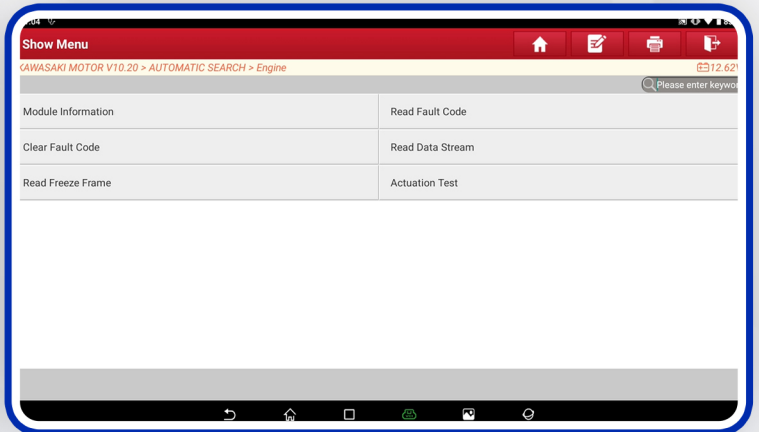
:04

Show Menu

KAWASAKI MOTOR V10.20 > AUTOMATIC SEARCH > Engine

12.62V

Please enter keywor

| Module Information | Read Fault Code |
|---|---|
| Clear Fault Code | Read Data Stream |
| Read Freeze Frame | Actuation Test |